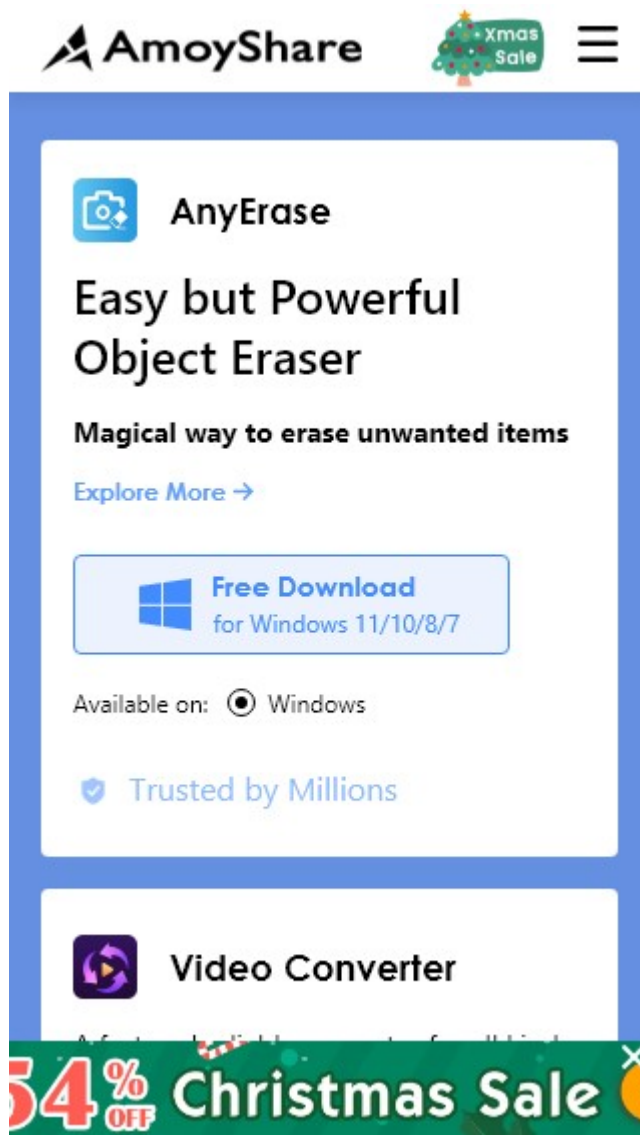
AmoyShare

Xmas Sale

AnyErase

Easy but Powerful Object Eraser

Magical way to erase unwanted items

Explore More →

Free Download
for Windows 11/10/8/7

Available on: Windows

Trusted by Millions

Video Converter

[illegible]

54% OFF Christmas Sale